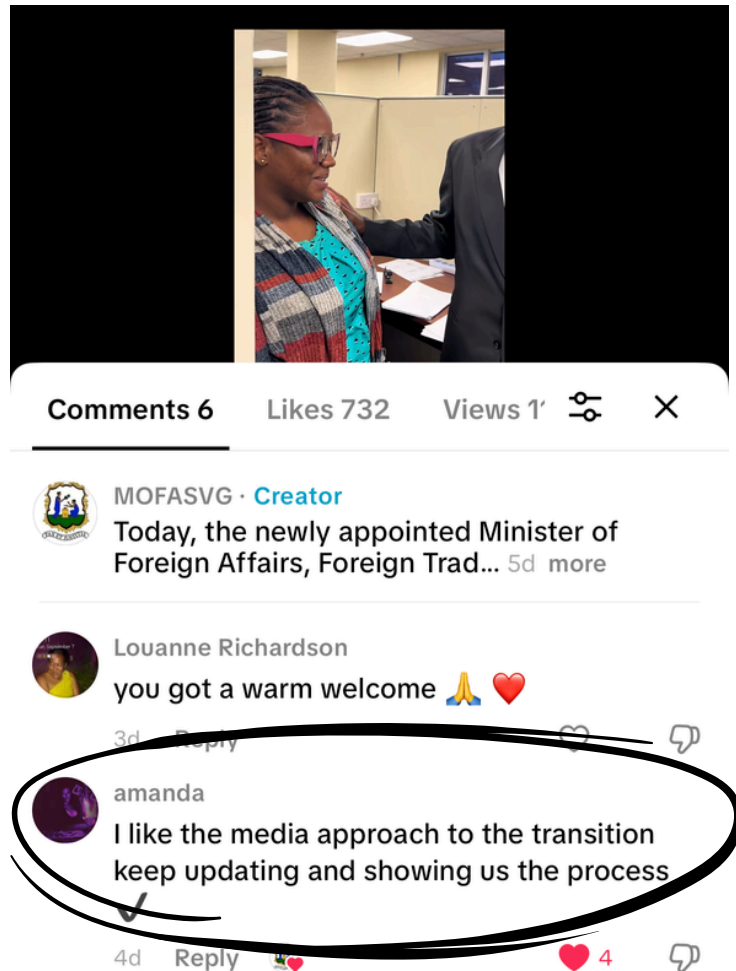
Comments 6 Likes 732 Views 1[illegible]

MOFASVG · Creator
Today, the newly appointed Minister of Foreign Affairs, Foreign Trad... 5d more

Louanne Richardson
you got a warm welcome 🙏 ❤️

3d Reply

amanda
I like the media approach to the transition keep updating and showing us the process ✔️

4d Reply 4